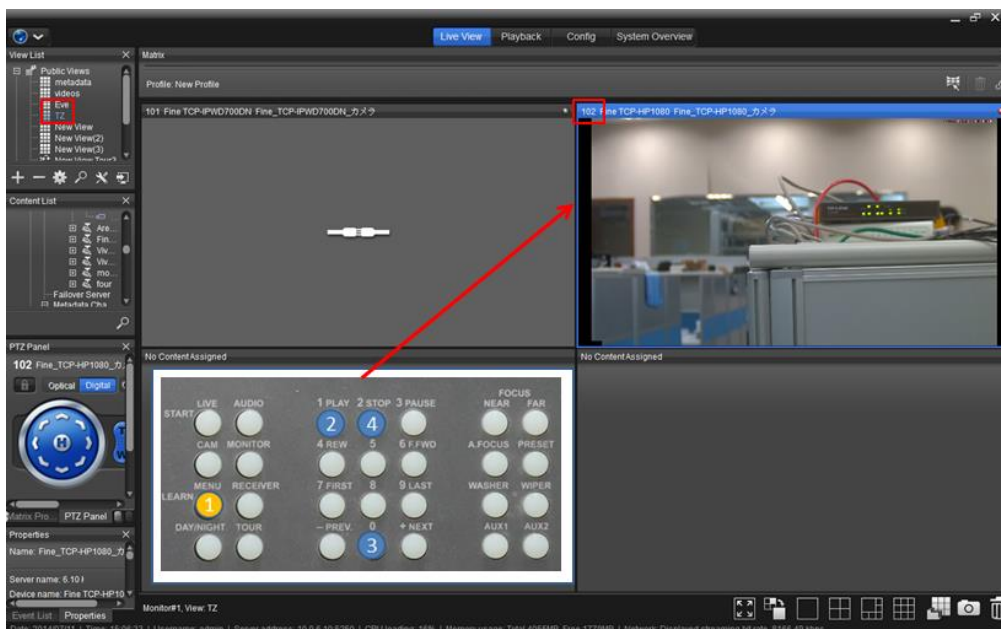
Live View Playback Config System Overview

View List

Public Views
metadata
videos
Eve
TZ
New View
New View(2)
New View(3)

Matrix

Profile: New Profile

101 Fine TCP-IPWD700DN Fine_TCP-IPWD700DN_カメラ

102 Fine TCP-HP1080 Fine_TCP-HP1080_カメラ

Content List

Are...
Fin...
Viv...
Viv...
mo...
four
Failover Server
Metadata Cha...

PTZ Panel

102 Fine_TCP-HP1080_カ...

Optical Digital

Matrix Pre... PTZ Panel

Properties

Name: Fine_TCP-HP1080_カ

Server name: 6.10
Device name: Fine TCP-HP10

Event List Properties

No Content Assigned

No Content Assigned

START
LIVE
AUDIO
1 PLAY
2 STOP
3 PAUSE
FOCUS
NEAR
FAR
CAM
MONITOR
4 REW
5
6 F.FWD
A.FOCUS
PRESET
LEARN
MENU
RECEIVER
7 FIRST
8
9 LAST
WASHER
WIPER
DAY/NIGHT
TOUR
– PREV.
0
+ NEXT
AUX1
AUX2
1
2
4
3

Monitor#1, View: TZ